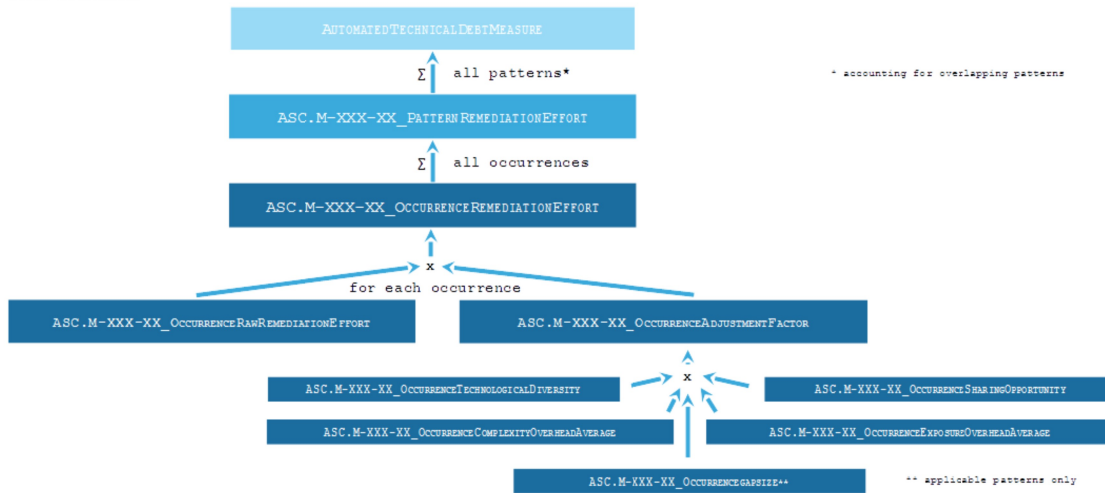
AutomatedTechnicalDebtMeasure

$\Sigma$ all patterns*

* accounting for overlapping patterns

ASC.M-XXX-XX_PatternRemediationEffort

$\Sigma$ all occurrences

ASC.M-XXX-XX_OccurrenceRemediationEffort

x

for each occurrence

ASC.M-XXX-XX_OccurrenceRawRemediationEffort

ASC.M-XXX-XX_OccurrenceAdjustmentFactor

x

ASC.M-XXX-XX_OccurrenceTechnologicalDiversity

ASC.M-XXX-XX_OccurrenceSharingOpportunity

ASC.M-XXX-XX_OccurrenceComplexityOverheadAverage

ASC.M-XXX-XX_OccurrenceExposureOverheadAverage

ASC.M-XXX-XX_OccurrencegapSize**

** applicable patterns only